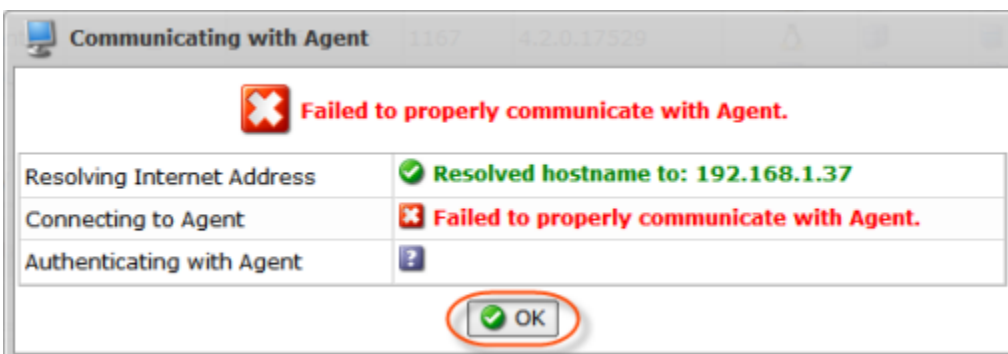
Communicating with Agent

1167 4.2.0.17529

Failed to properly communicate with Agent.

| | |
|---|---|
| Resolving Internet Address | Resolved hostname to: 192.168.1.37 |
| Connecting to Agent | Failed to properly communicate with Agent. |
| Authenticating with Agent | ? |

OK